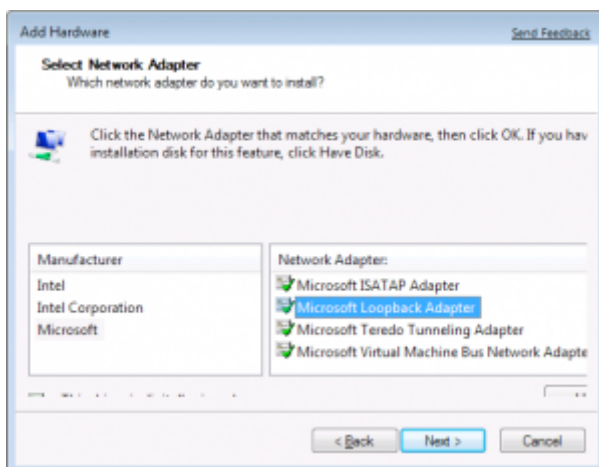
Add Hardware

Send Feedback

Select Network Adapter
Which network adapter do you want to install?

Click the Network Adapter that matches your hardware, then click OK. If you hav installation disk for this feature, click Have Disk.

Manufacturer
Intel
Intel Corporation
Microsoft

Network Adapter:
Microsoft ISATAP Adapter
Microsoft Loopback Adapter
Microsoft Teredo Tunneling Adapter
Microsoft Virtual Machine Bus Network Adapte

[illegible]

< Back
Next >
Cancel